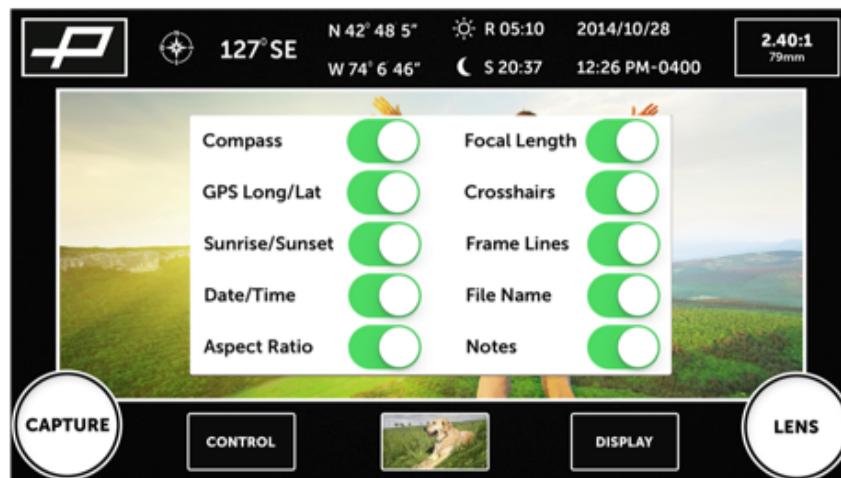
127° SE

N 42° 48' 5"
W 74° 6' 46"

R 05:10
S 20:37

2014/10/28
12:26 PM-0400

2.40:1
79mm

Compass
GPS Long/Lat
Sunrise/Sunset
Date/Time
Aspect Ratio

Focal Length
Crosshairs
Frame Lines
File Name
Notes

CAPTURE

CONTROL

DISPLAY

LENS